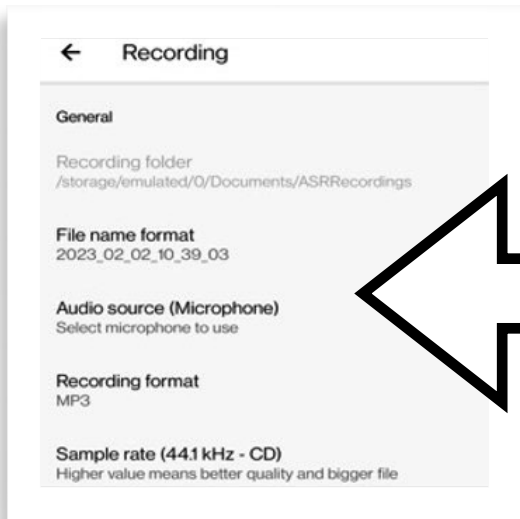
← Recording

General

Recording folder
/storage/emulated/0/Documents/ASRRecordings

File name format
2023_02_02_10_39_03

Audio source (Microphone)
Select microphone to use

Recording format
MP3

Sample rate (44.1 kHz - CD)
Higher value means better quality and bigger file